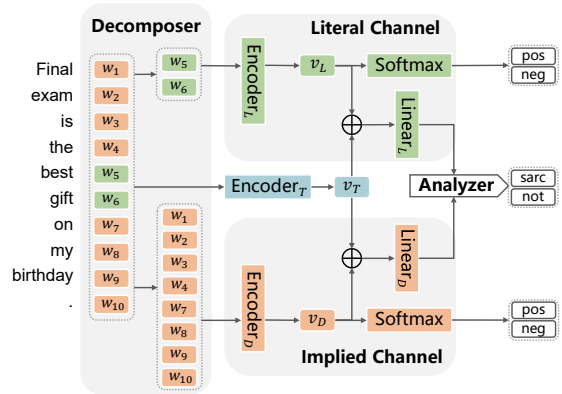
Final exam is the best gift on my birthday .

Decomposer

$w_1$
$w_2$
$w_3$
$w_4$
$w_5$
$w_6$
$w_7$
$w_8$
$w_9$
$w_{10}$

$w_5$
$w_6$

$w_1$
$w_2$
$w_3$
$w_4$
$w_7$
$w_8$
$w_9$
$w_{10}$

Literal Channel

Encoder$_L$

$v_L$

Softmax

pos
neg

Linear$_L$

$\oplus$

Encoder$_T$

$v_T$

Analyzer

sarc
not

$\oplus$

Linear$_D$

Encoder$_D$

$v_D$

Softmax

pos
neg

Implied Channel